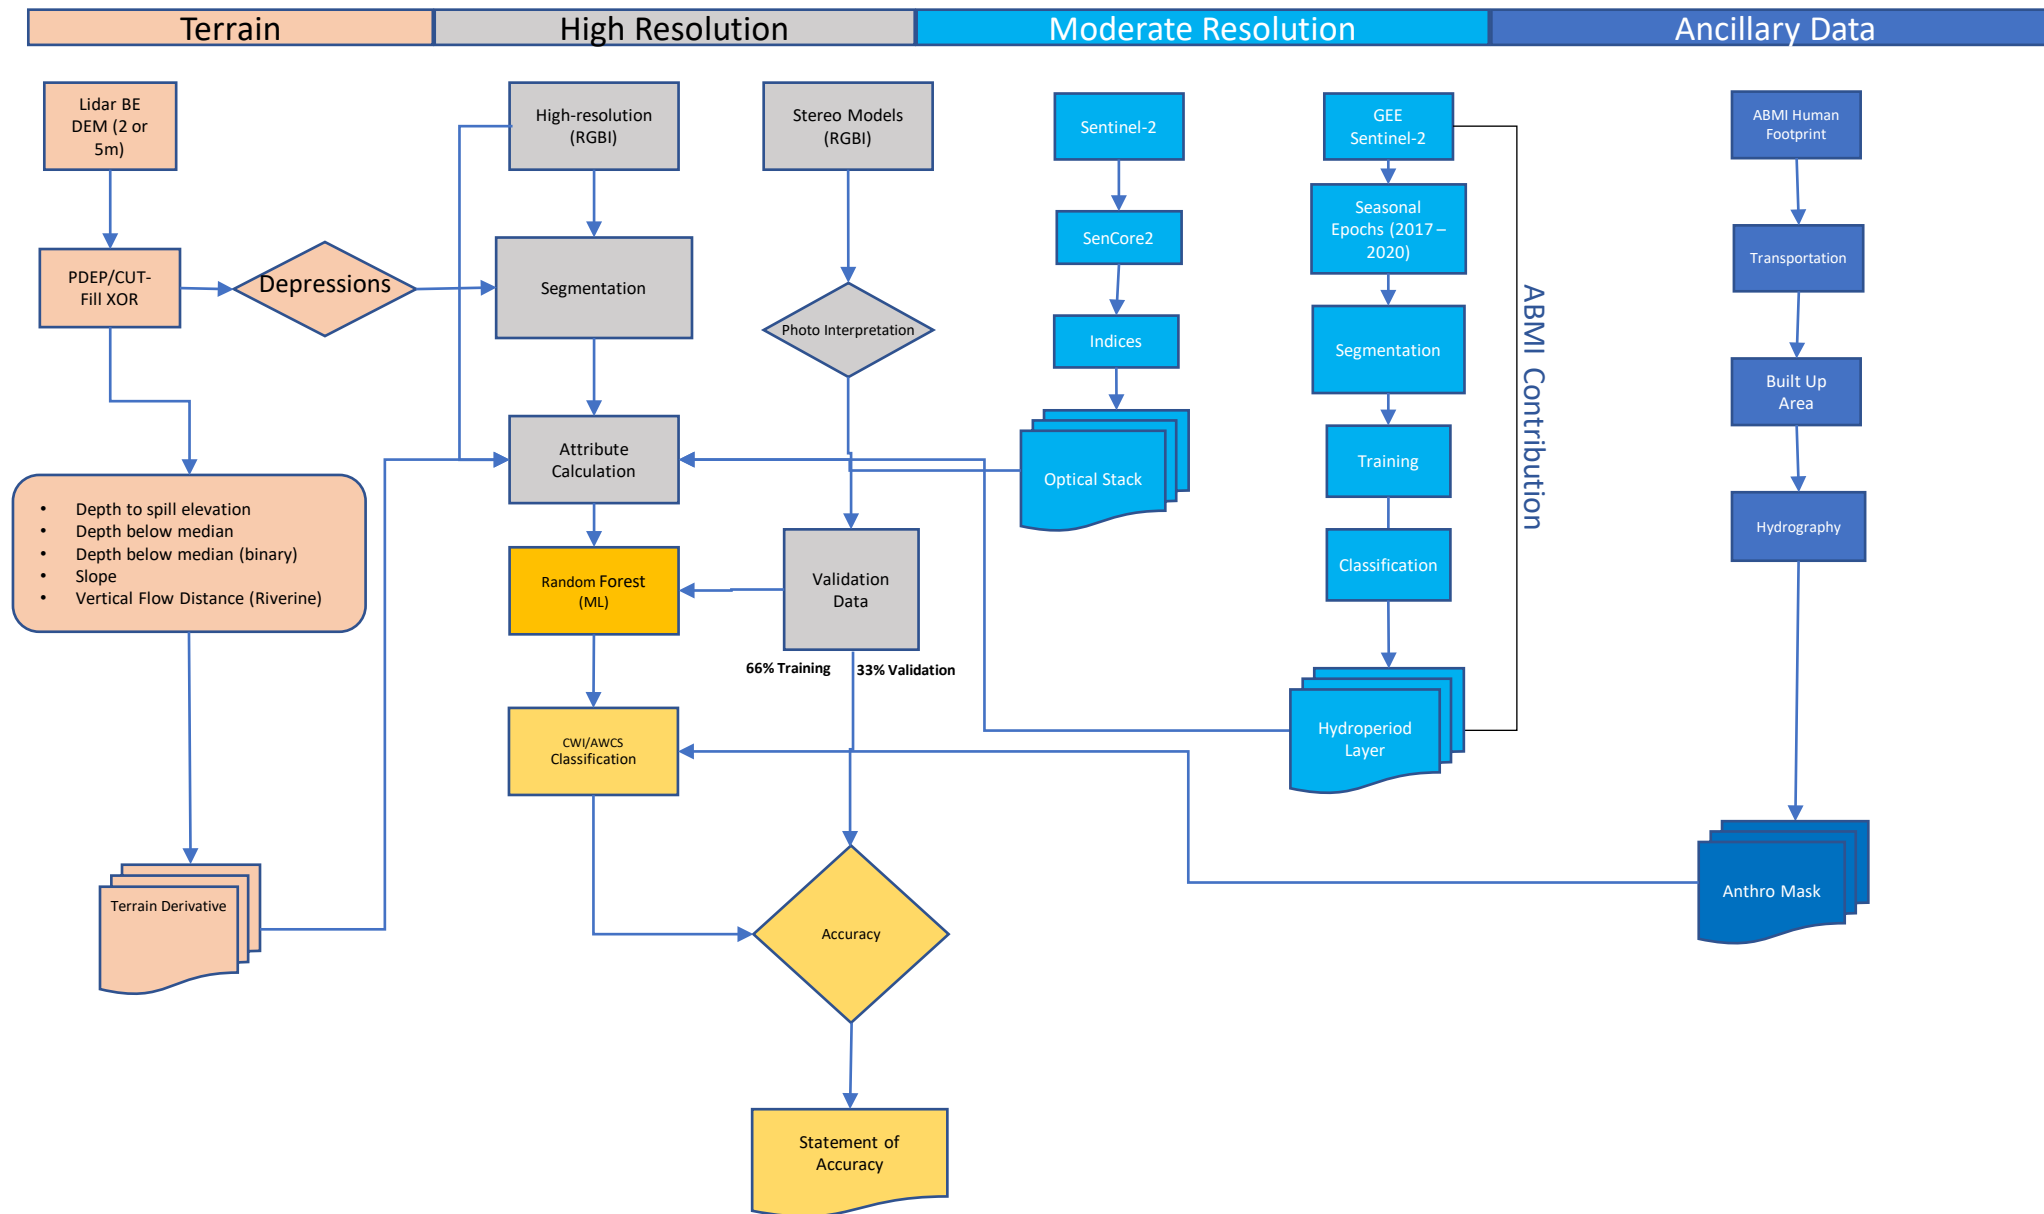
Terrain

High Resolution

Moderate Resolution

Ancillary Data

Lidar BE DEM (2 or 5m)

PDEP/CUT-Fill XOR

Depressions

- Depth to spill elevation
- Depth below median
- Depth below median (binary)
- Slope
- Vertical Flow Distance (Riverine)

Terrain Derivative

High-resolution (RGBI)

Segmentation

Attribute Calculation

Random Forest (ML)

CWI/AWCS Classification

Stereo Models (RGBI)

Photo Interpretation

Validation Data

66% Training

33% Validation

Accuracy

Statement of Accuracy

Sentinel-2

SenCore2

Indices

Optical Stack

GEE Sentinel-2

Seasonal Epochs (2017 – 2020)

Segmentation

Training

Classification

Hydroperiod Layer

ABMI Contribution

ABMI Human Footprint

Transportation

Built Up Area

Hydrography

Anthro Mask